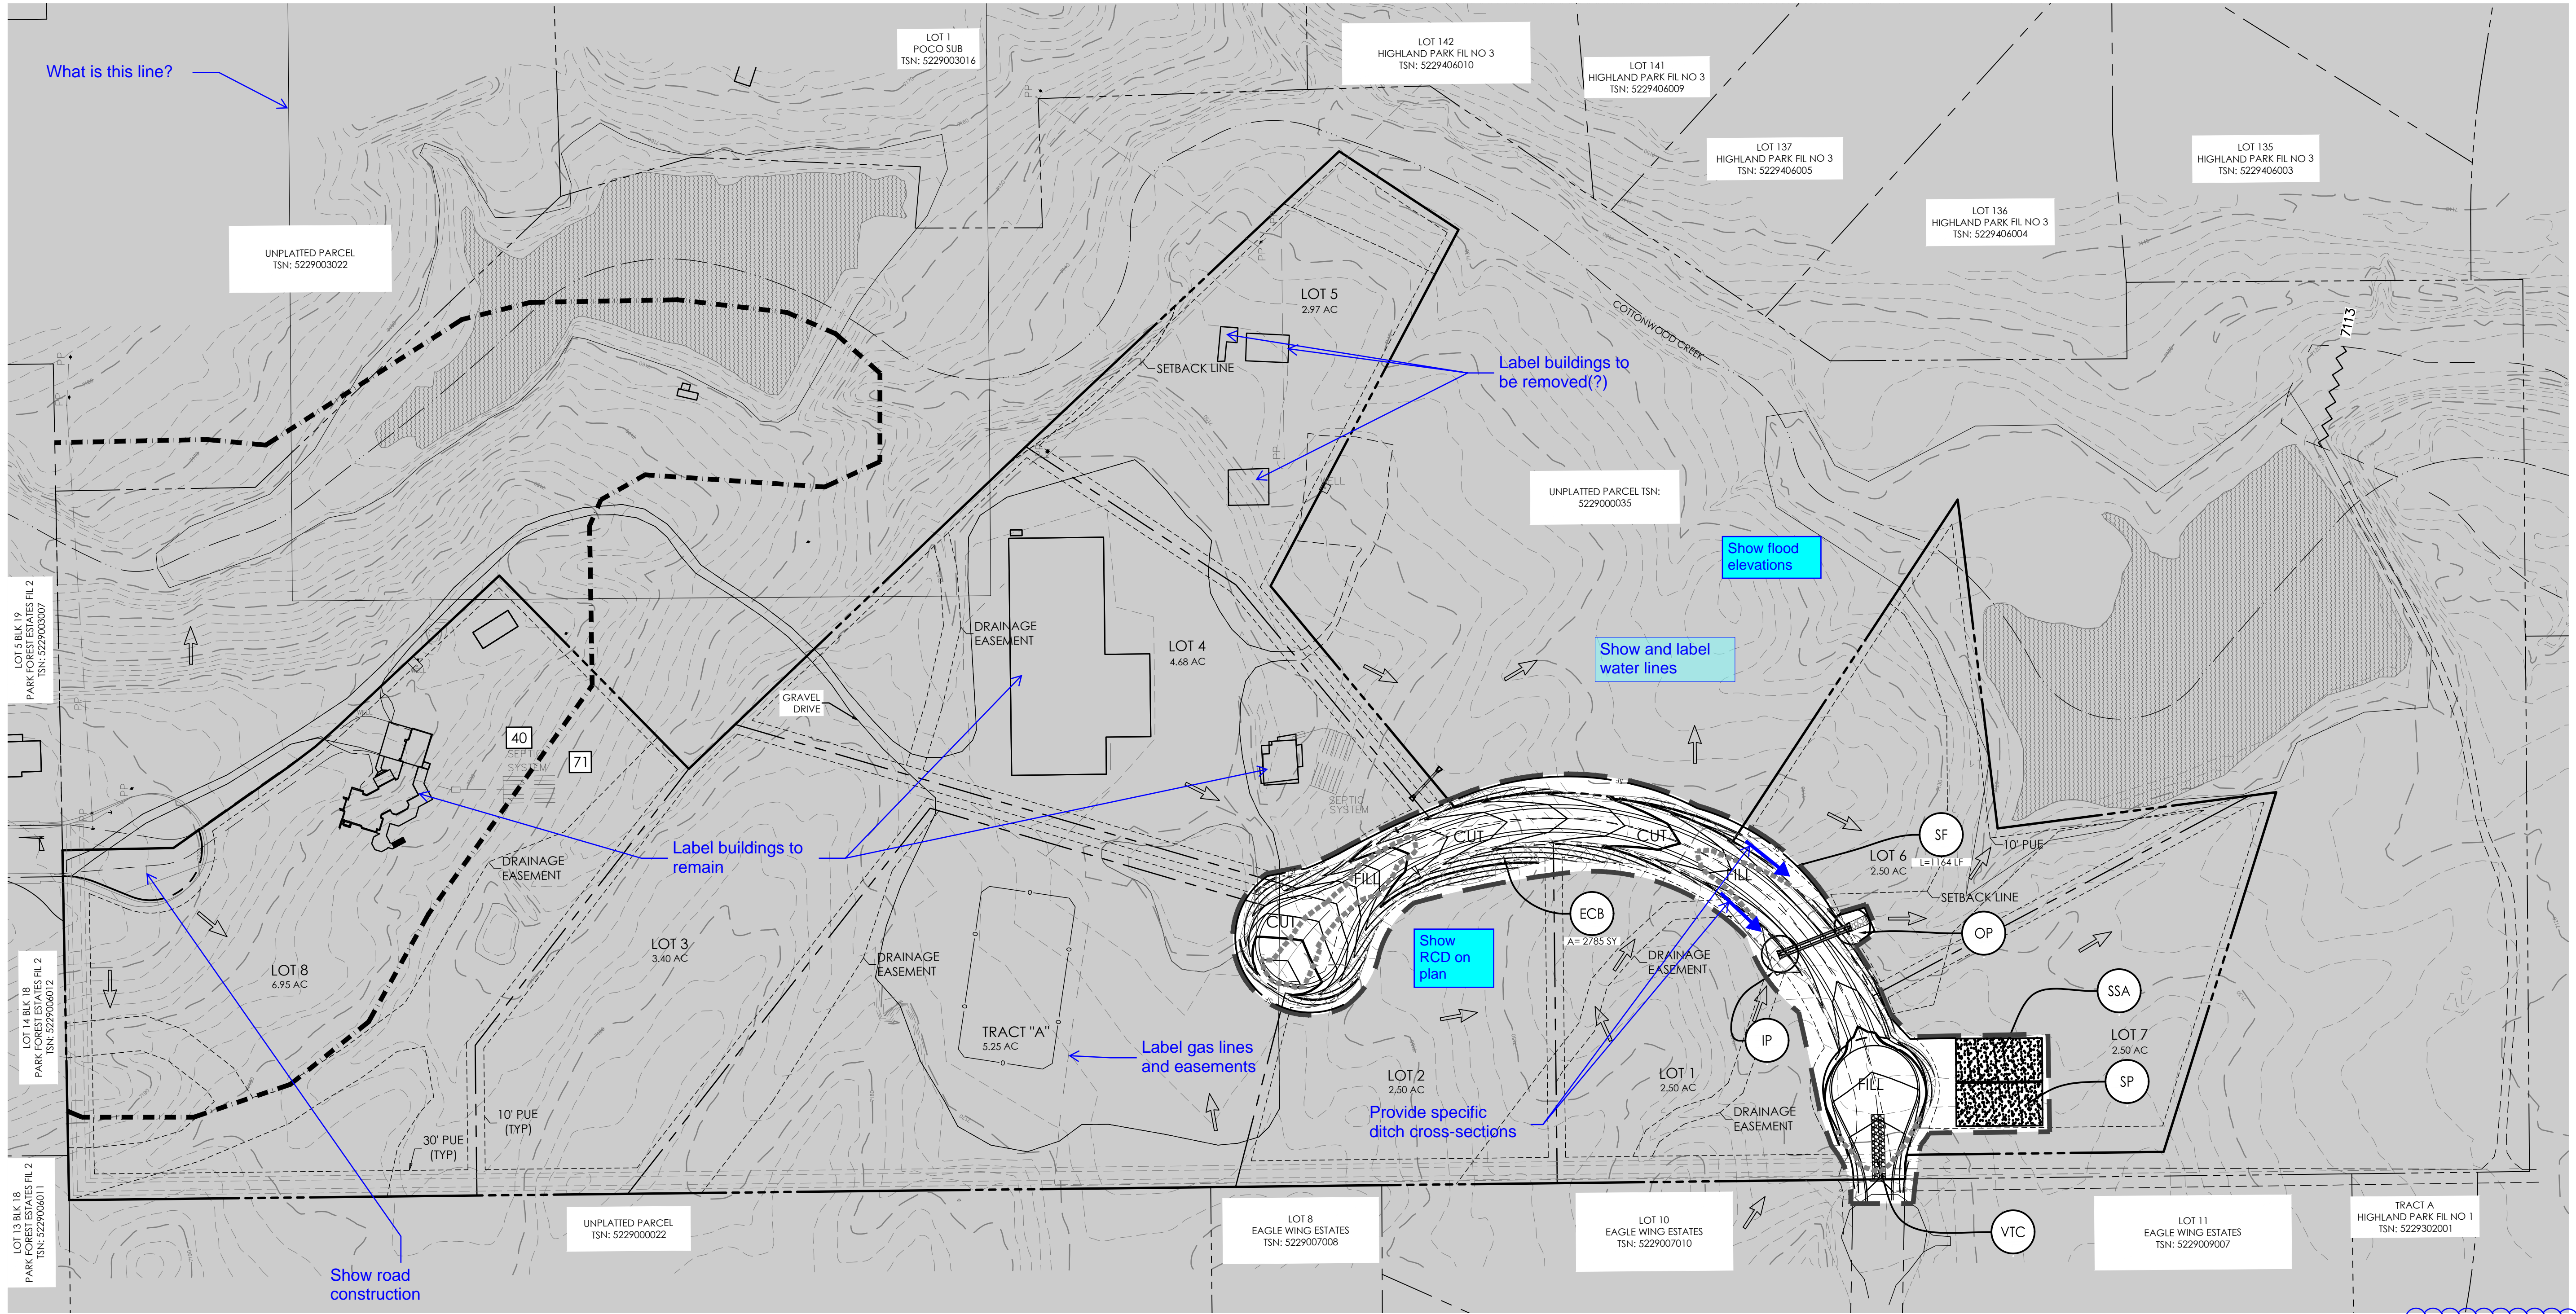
What is this line?

LOT 1
POCO SUB
TSN: 5229003016

LOT 142
HIGHLAND PARK FIL NO 3
TSN: 5229406010

LOT 141
HIGHLAND PARK FIL NO 3
TSN: 5229406009

LOT 137
HIGHLAND PARK FIL NO 3
TSN: 5229406005

LOT 135
HIGHLAND PARK FIL NO 3
TSN: 5229406003

LOT 136
HIGHLAND PARK FIL NO 3
TSN: 5229406004

UNPLATTED PARCEL
TSN: 5229003022

LOT 5
2.97 AC

SETBACK LINE

COTTONWOOD CREEK

7113

Label buildings to be removed(?)

UNPLATTED PARCEL TSN: 5229000035

Show flood elevations

Show and label water lines

LOT 5 BLK 19
PARK FOREST ESTATES FIL 2
TSN: 5229003007

DRAINAGE EASEMENT

LOT 4
4.68 AC

GRAVEL DRIVE

40

71

SEPTIC SYSTEM

WELL

SEPTIC SYSTEM

CUT

CUT

FILL

CUT

FILL

SF

LOT 6
2.50 AC

L=1164 LF

10' PUE

SETBACK LINE

ECB

A= 2785 SY

OP

Show RCD on plan

DRAINAGE EASEMENT

Label buildings to remain

DRAINAGE EASEMENT

LOT 14 BLK 18
PARK FOREST ESTATES FIL 2
TSN: 5229006012

LOT 8
6.95 AC

LOT 3
3.40 AC

DRAINAGE EASEMENT

TRACT "A"
5.25 AC

Label gas lines and easements

SSA

LOT 7
2.50 AC

IP

SP

FILL

LOT 2
2.50 AC

LOT 1
2.50 AC

DRAINAGE EASEMENT

Provide specific ditch cross-sections

10' PUE (TYP)

30' PUE (TYP)

LOT 13 BLK 18
PARK FOREST ESTATES FIL 2
TSN: 5229006011

UNPLATTED PARCEL
TSN: 5229000022

LOT 8
EAGLE WING ESTATES
TSN: 5229007008

LOT 10
EAGLE WING ESTATES
TSN: 5229007010

VTC

LOT 11
EAGLE WING ESTATES
TSN: 5229009007

TRACT A
HIGHLAND PARK FIL NO 1
TSN: 5229302001

Show road construction